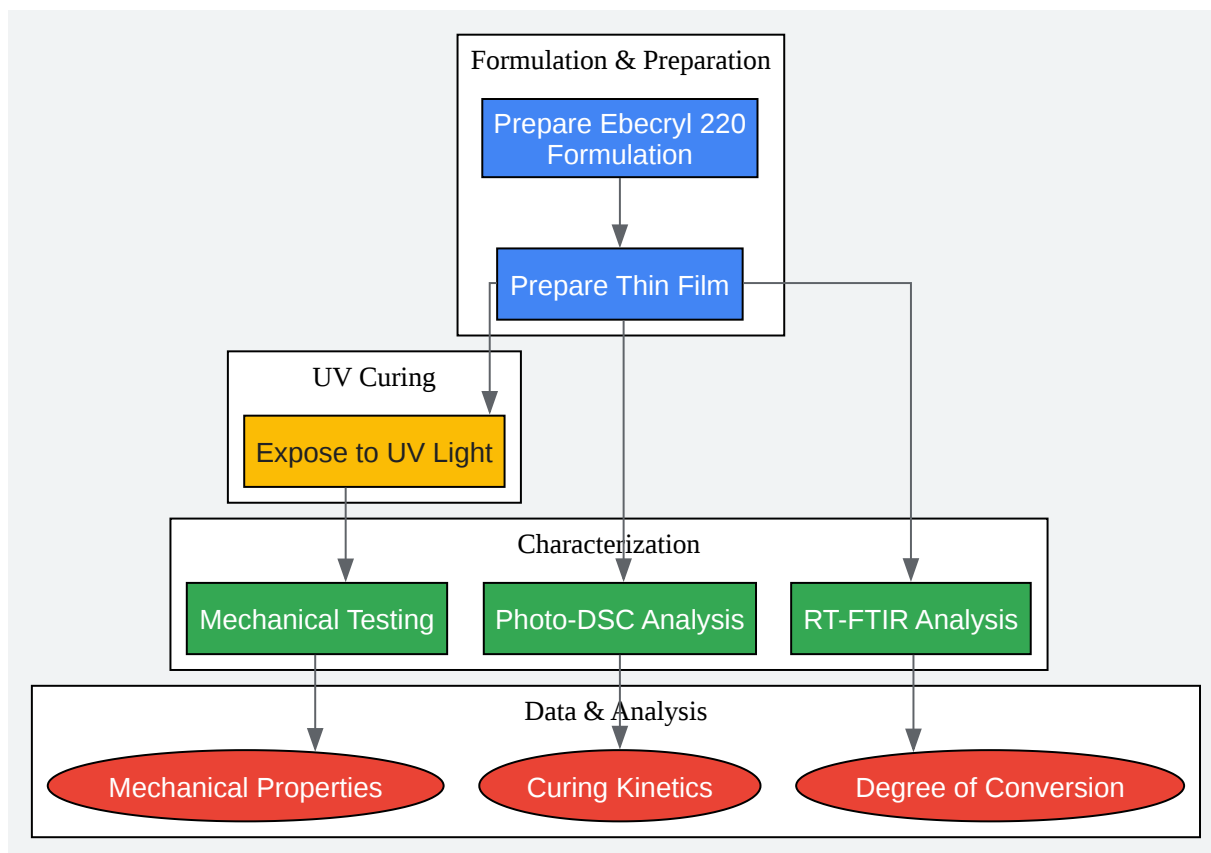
Formulation & Preparation

Prepare Ebecryl 220 Formulation

Prepare Thin Film

UV Curing

Expose to UV Light

Characterization

Mechanical Testing

Photo-DSC Analysis

RT-FTIR Analysis

Data & Analysis

Mechanical Properties

Curing Kinetics

Degree of Conversion